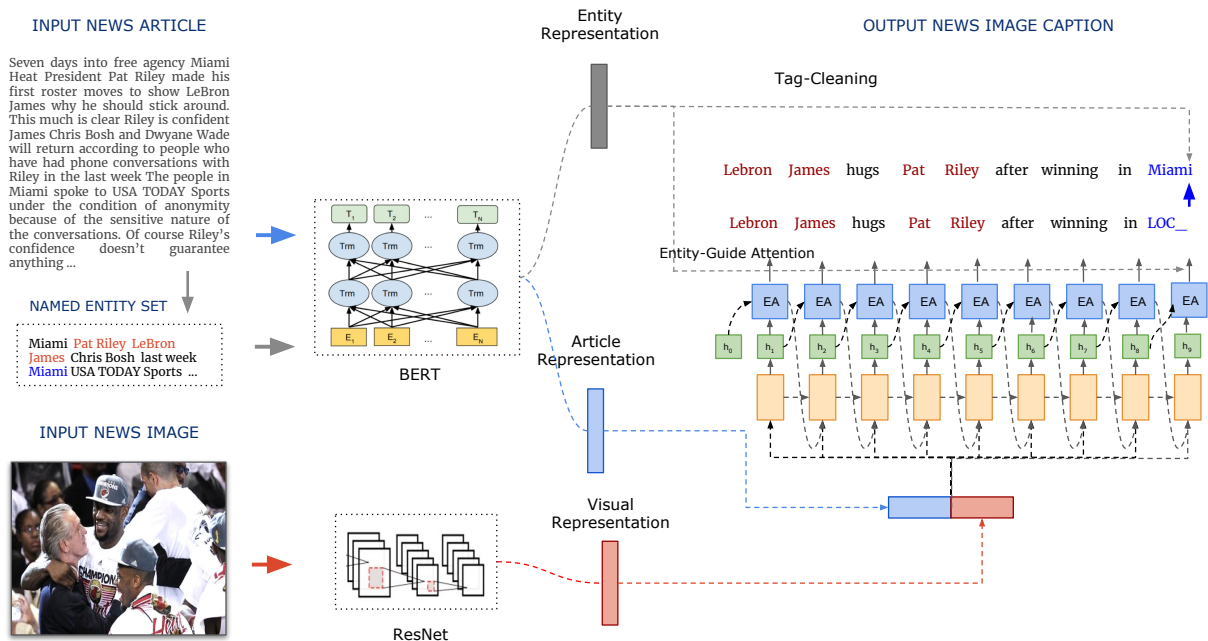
INPUT NEWS ARTICLE

Seven days into free agency Miami Heat President Pat Riley made his first roster moves to show LeBron James why he should stick around. This much is clear Riley is confident James Chris Bosh and Dwyane Wade will return according to people who have had phone conversations with Riley in the last week The people in Miami spoke to USA TODAY Sports under the condition of anonymity because of the sensitive nature of the conversations. Of course Riley's confidence doesn't guarantee anything ...

NAMED ENTITY SET

Miami Pat Riley LeBron James Chris Bosh last week Miami USA TODAY Sports ...

INPUT NEWS IMAGE

$T_1$ $T_2$ ... $T_N$
Trm Trm ... Trm
Trm Trm ... Trm
$E_1$ $E_2$ ... $E_N$

BERT

ResNet

Entity Representation

Article Representation

Visual Representation

OUTPUT NEWS IMAGE CAPTION

Tag-Cleaning

Lebron James hugs Pat Riley after winning in Miami

Lebron James hugs Pat Riley after winning in LOC_

Entity-Guide Attention

EA EA EA EA EA EA EA EA EA

$h_0$ $h_1$ $h_2$ $h_3$ $h_4$ $h_5$ $h_6$ $h_7$ $h_8$ $h_9$